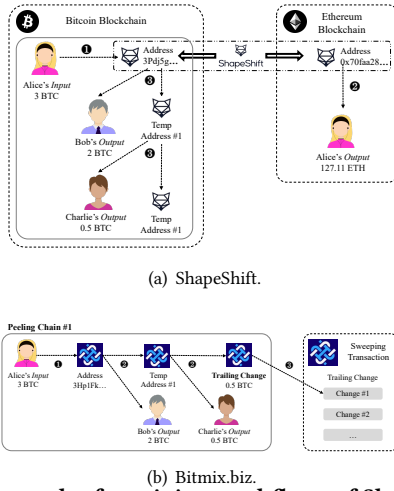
Bitcoin Blockchain

Ethereum Blockchain

❶

Address 3Pdj5g…

ShapeShift

Address 0x70faa28…

Alice's *Input* 3 BTC

❸

❷

Bob's *Output* 2 BTC

Temp Address #1

❸

Alice's *Output* 127.11 ETH

Charlie's *Output* 0.5 BTC

Temp Address #1

(a) ShapeShift.

Peeling Chain #1

Sweeping Transaction

❶

❷

❷

❸

Alice's *Input* 3 BTC

Address 3Hp1Fk…

Temp Address #1

Trailing Change 0.5 BTC

Trailing Change

Change #1

Change #2

…

Bob's *Output* 2 BTC

Charlie's *Output* 0.5 BTC

(b) Bitmix.biz.

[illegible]